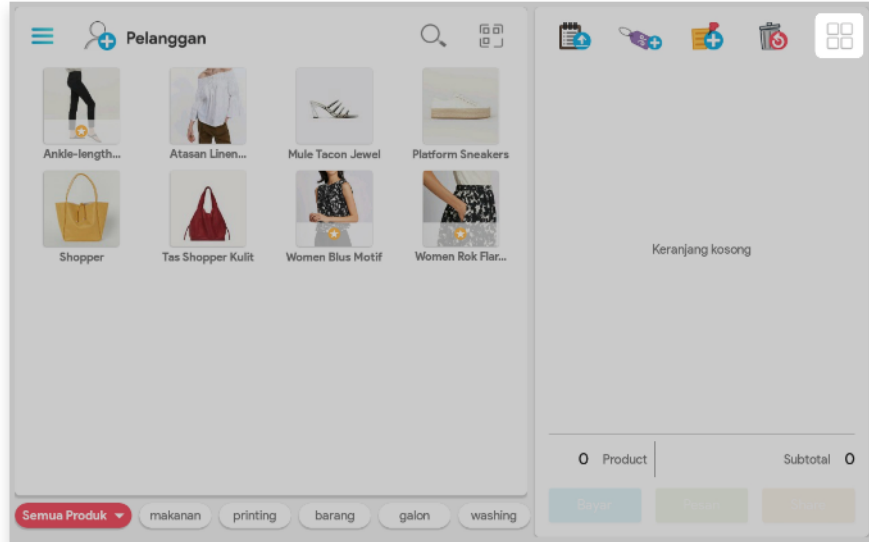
Pelanggan

Ankle-length...
Atasan Linen...
Mule Tacon Jewel
Platform Sneakers
Shopper
Tas Shopper Kulit
Women Blus Motif
Women Rok Flar...

Keranjang kosong

0 Product
Subtotal 0

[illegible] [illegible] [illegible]

Semua Produk
makanan
printing
barang
galon
washing